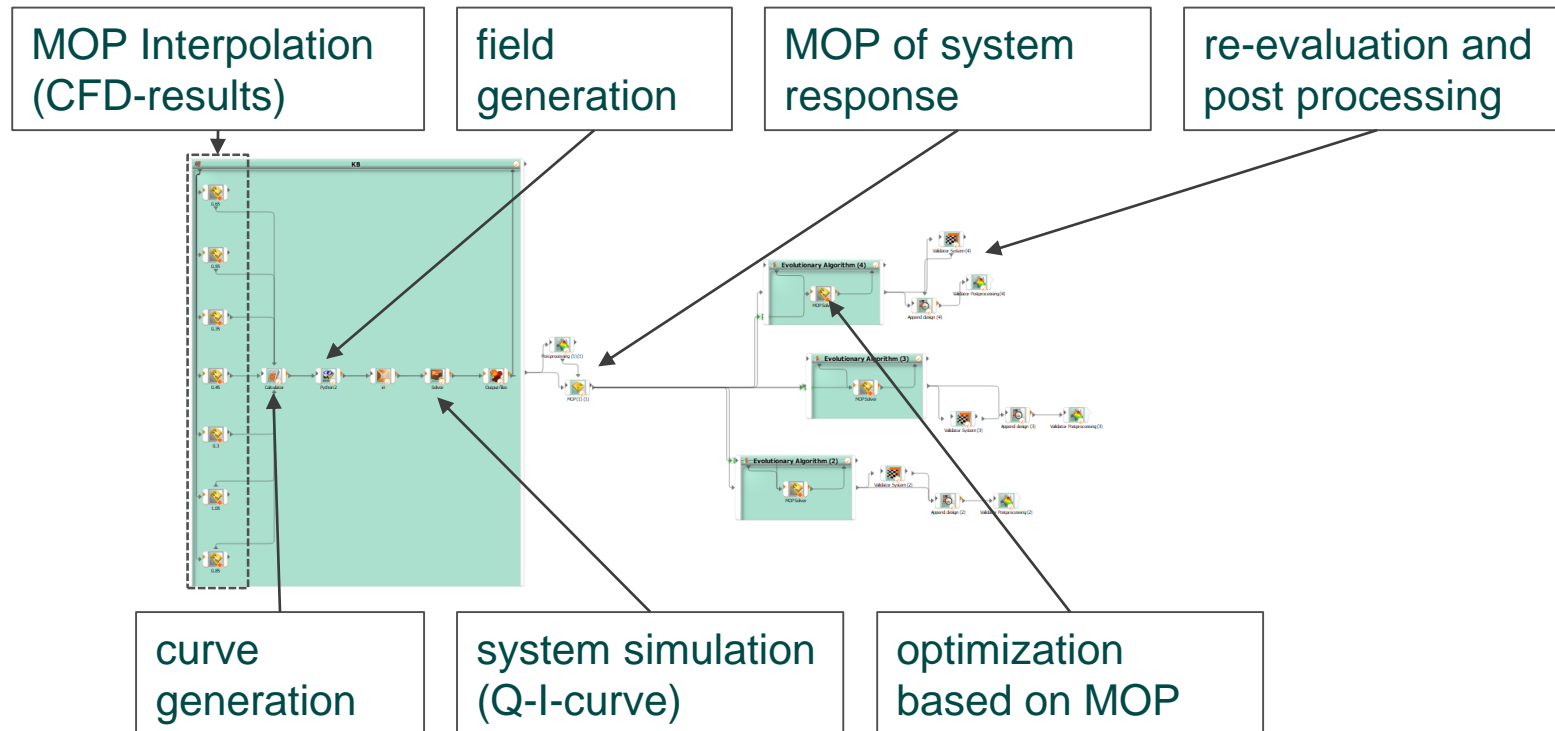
MOP Interpolation (CFD-results)

field generation

MOP of system response

re-evaluation and post processing

KB

Calculator

Python 2

Solver

Postprocessing (1)

MOP (1)

Evolutionary Algorithm (4)

MOPSolver

Append design (4)

Validator System (4)

Validator Postprocessing (4)

Evolutionary Algorithm (3)

MOPSolver

Validator System (3)

Append design (3)

Validator Postprocessing (3)

Evolutionary Algorithm (2)

MOPSolver

Validator System (2)

Append design (2)

Validator Postprocessing (2)

curve generation

system simulation (Q-I-curve)

optimization based on MOP